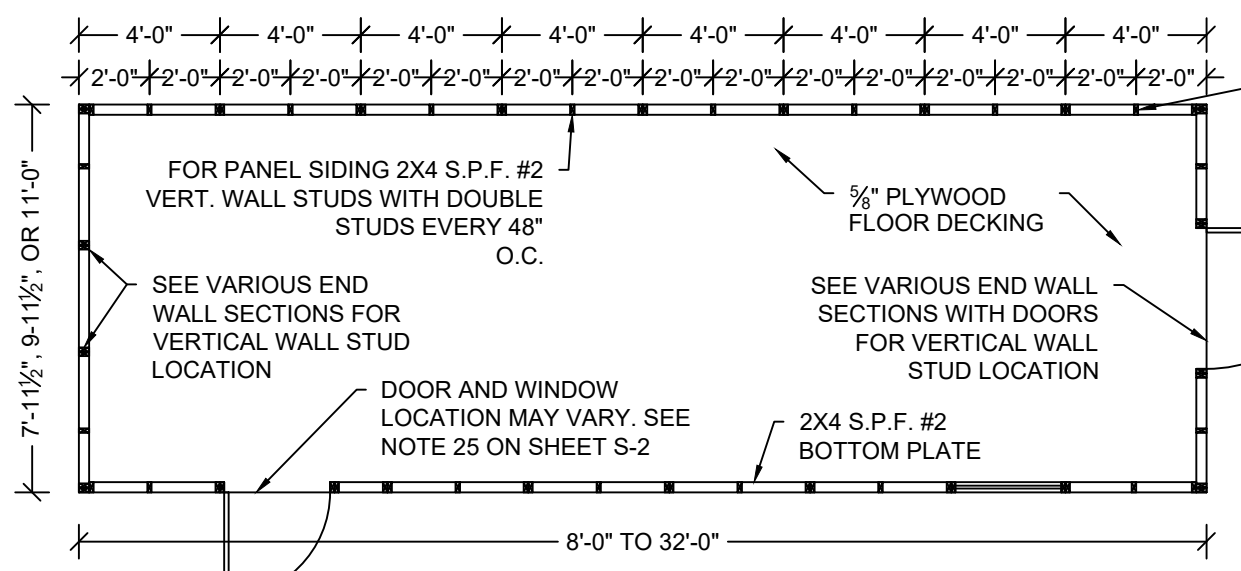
4'-0" 4'-0" 4'-0" 4'-0" 4'-0" 4'-0" 4'-0" 4'-0"

2'-0" 2'-0" 2'-0" 2'-0" 2'-0" 2'-0" 2'-0" 2'-0" 2'-0" 2'-0" 2'-0" 2'-0" 2'-0" 2'-0" 2'-0" 2'-0"

7'-11$\frac{1}{2}$", 9-11$\frac{1}{2}$", OR 11'-0"

FOR PANEL SIDING 2X4 S.P.F. #2 VERT. WALL STUDS WITH DOUBLE STUDS EVERY 48" O.C.

$\frac{5}{8}$" PLYWOOD FLOOR DECKING

SEE VARIOUS END WALL SECTIONS FOR VERTICAL WALL STUD LOCATION

SEE VARIOUS END WALL SECTIONS WITH DOORS FOR VERTICAL WALL STUD LOCATION

DOOR AND WINDOW LOCATION MAY VARY. SEE NOTE 25 ON SHEET S-2

2X4 S.P.F. #2 BOTTOM PLATE

8'-0" TO 32'-0"